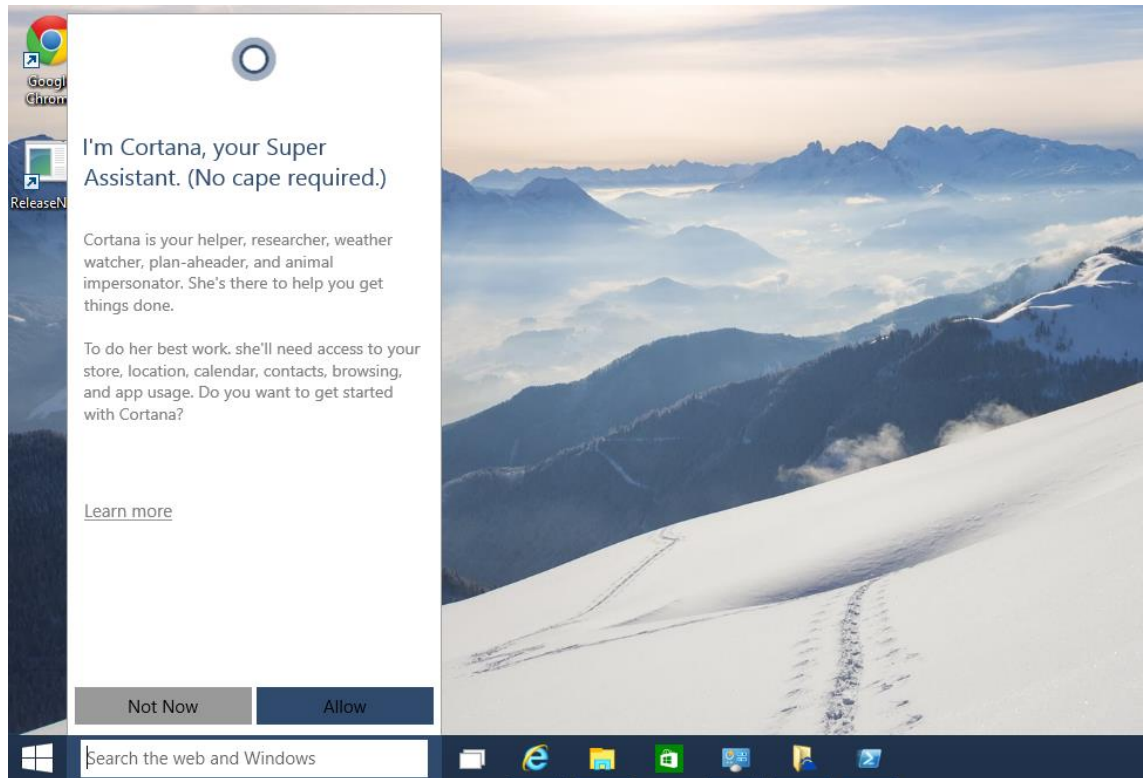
Googl
Chrom

ReleaseN

I'm Cortana, your Super Assistant. (No cape required.)

Cortana is your helper, researcher, weather watcher, plan-aheader, and animal impersonator. She's there to help you get things done.

To do her best work. she'll need access to your store, location, calendar, contacts, browsing, and app usage. Do you want to get started with Cortana?

Learn more

Not Now
Allow

Search the web and Windows